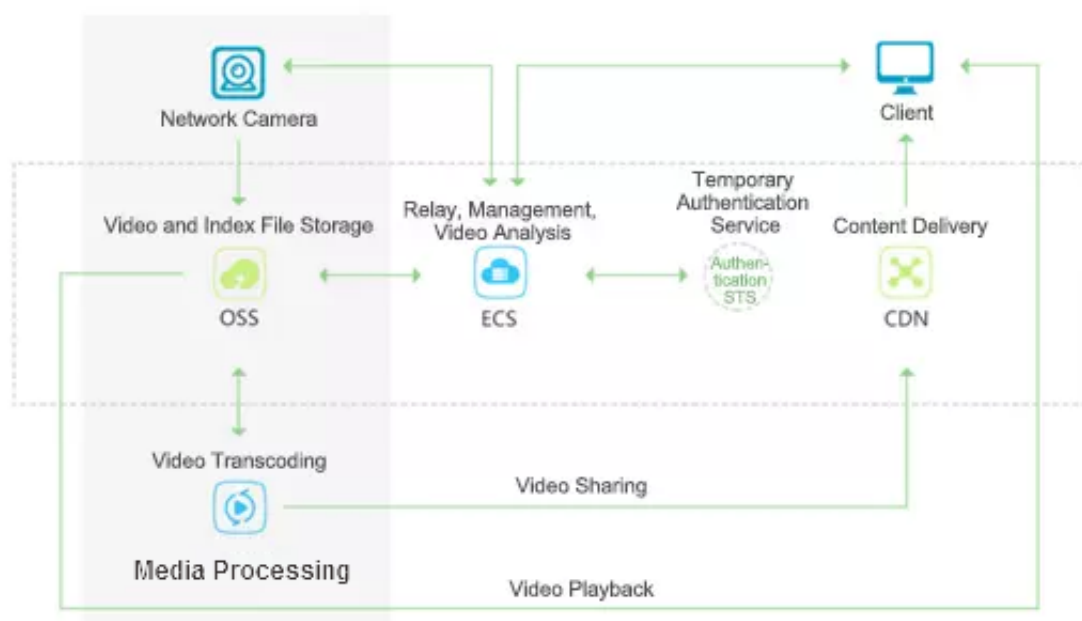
Network Camera

Client

Video and Index File Storage

Relay, Management, Video Analysis

Temporary Authentication Service

Content Delivery

Authentication STS

OSS

ECS

CDN

Video Transcoding

Video Sharing

Media Processing

Video Playback